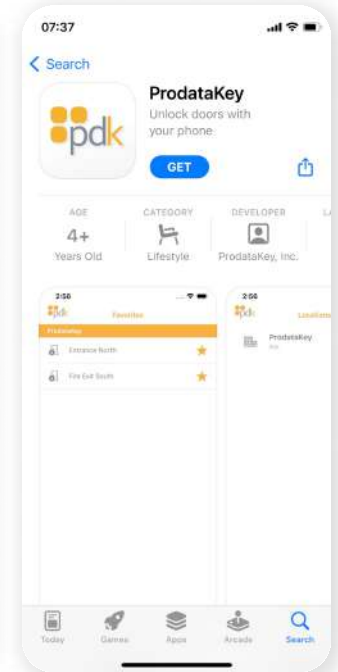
07:37

< Search

pdk

ProdataKey

Unlock doors with your phone

GET

AGE
4+
Years Old

CATEGORY
Lifestyle

DEVELOPER
ProdataKey, Inc.

L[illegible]

2:56
pdk
Favorites
Prodatakey
Entrance North
Fire Exit South

2:56
pdk
Locations
ProdataKey
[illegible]

Today
Games
Apps
Arcade
Search